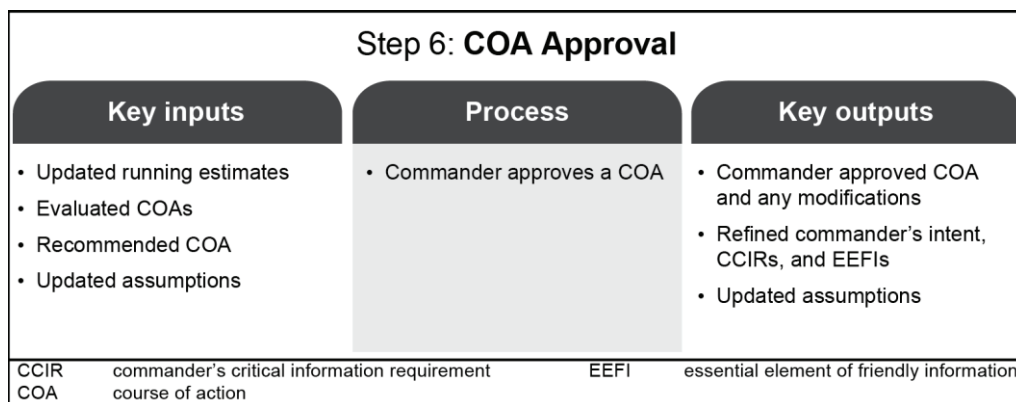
Step 6: **COA Approval**

| Key inputs | Process | Key outputs |
|---|---|---|
| • Updated running estimates<br>• Evaluated COAs<br>• Recommended COA<br>• Updated assumptions | • Commander approves a COA | • Commander approved COA and any modifications<br>• Refined commander's intent, CCIRs, and EEFIs<br>• Updated assumptions |

CCIR commander's critical information requirement
COA course of action
EEFI essential element of friendly information